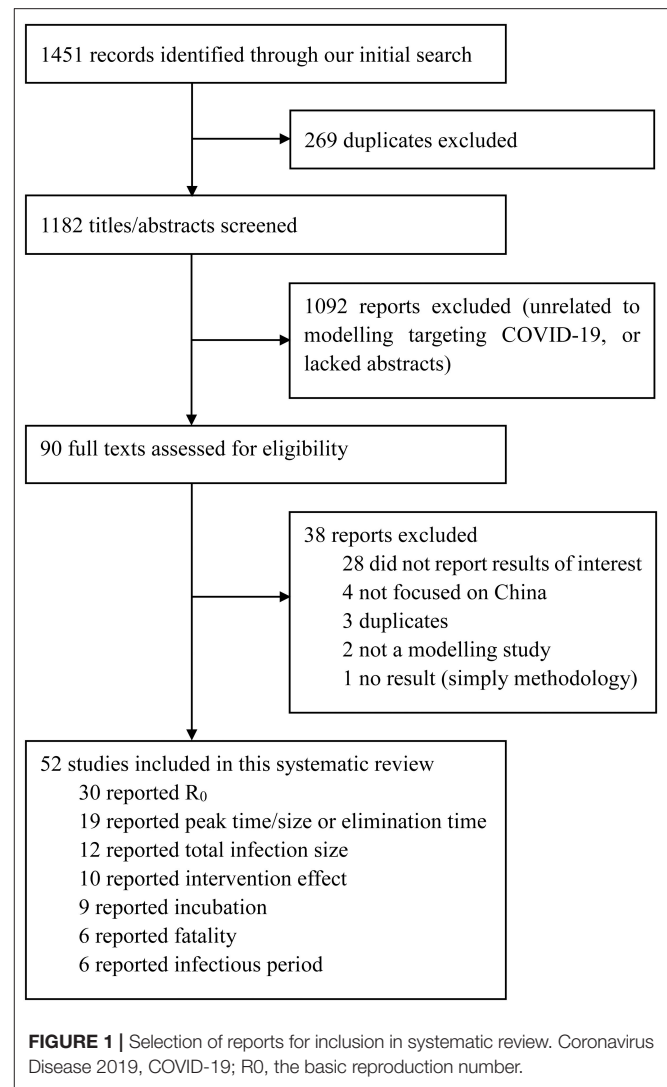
1451 records identified through our initial search

269 duplicates excluded

1182 titles/abstracts screened

1092 reports excluded (unrelated to modelling targeting COVID-19, or lacked abstracts)

90 full texts assessed for eligibility

38 reports excluded
28 did not report results of interest
4 not focused on China
3 duplicates
2 not a modelling study
1 no result (simply methodology)

52 studies included in this systematic review
30 reported $R_0$
19 reported peak time/size or elimination time
12 reported total infection size
10 reported intervention effect
9 reported incubation
6 reported fatality
6 reported infectious period

**FIGURE 1 |** Selection of reports for inclusion in systematic review. Coronavirus Disease 2019, COVID-19; R0, the basic reproduction number.